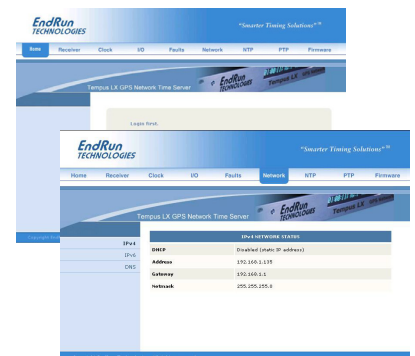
EndRun TECHNOLOGIES
"Smarter Timing Solutions"™

Home Receiver Clock I/O Faults Network NTP PTP Firmware

Tempus LX GPS Network Time Server

Login first.

Copyright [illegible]

EndRun TECHNOLOGIES
"Smarter Timing Solutions"™

Home Receiver Clock I/O Faults Network NTP PTP Firmware

Tempus LX GPS Network Time Server

IPv4
IPv6
DNS

IPv4 NETWORK STATUS

| | |
|---|---|
| DHCP | Disabled (static IP address) |
| Address | 192.168.1.135 |
| Gateway | 192.168.1.1 |
| Netmask | 255.255.255.0 |